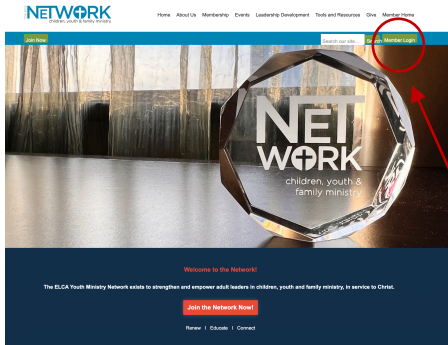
NETWORK
children, youth & family ministry

Home About Us Membership Events Leadership Development Tools and Resources Give Member Home

Join Now

Search our site...

Member Login

NETWORK
children, youth & family ministry

Welcome to the Network!

The ELCA Youth Ministry Network exists to strengthen and empower adult leaders in children, youth and family ministry, in service to Christ.

Join the Network Now!

Renew | Educate | Connect